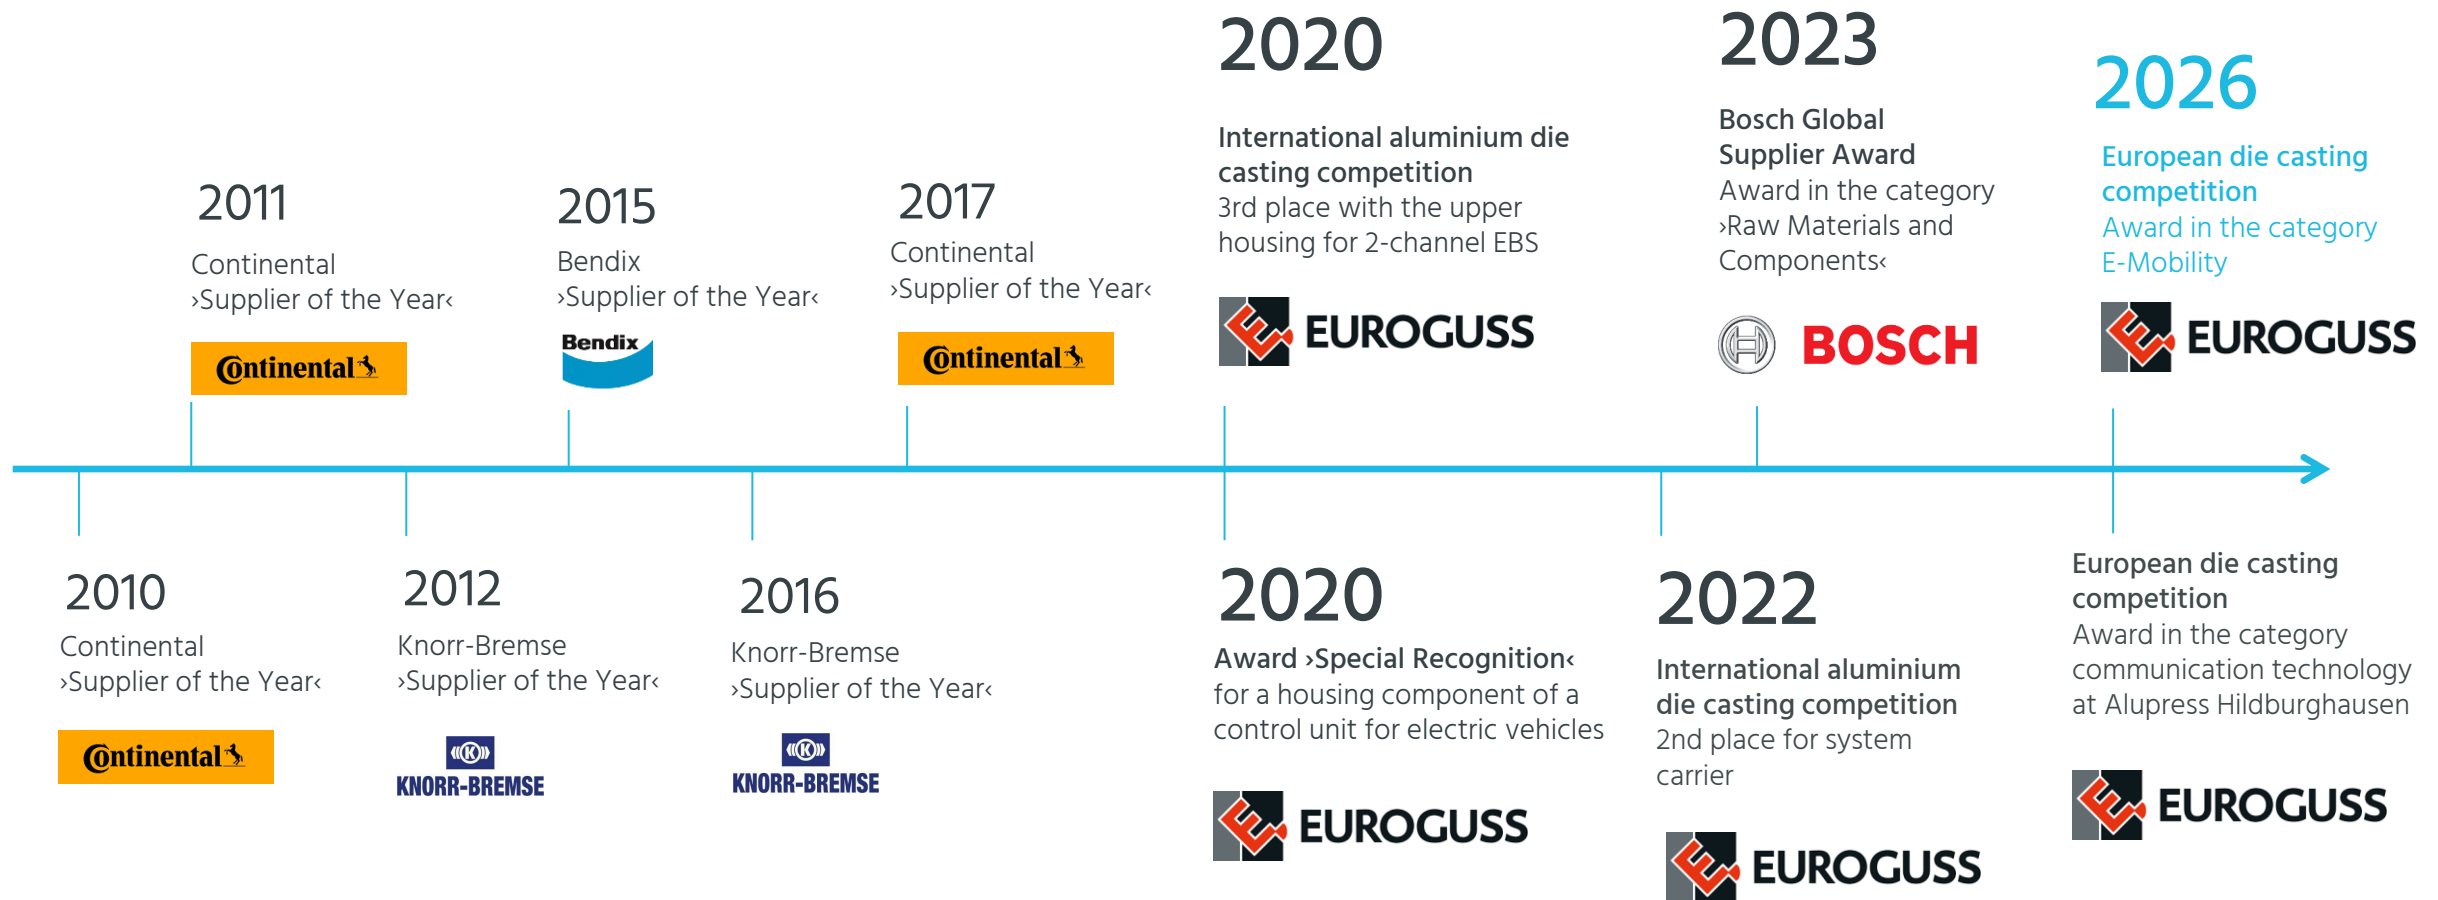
2020

International aluminium die casting competition
3rd place with the upper housing for 2-channel EBS

EUROGUSS

2023

Bosch Global Supplier Award
Award in the category ›Raw Materials and Components‹

BOSCH

2026

European die casting competition
Award in the category E-Mobility

EUROGUSS

2011

Continental
›Supplier of the Year‹

Continental

2015

Bendix
›Supplier of the Year‹

Bendix

2017

Continental
›Supplier of the Year‹

Continental

2010

Continental
›Supplier of the Year‹

Continental

2012

Knorr-Bremse
›Supplier of the Year‹

KNORR-BREMSE

2016

Knorr-Bremse
›Supplier of the Year‹

KNORR-BREMSE

2020

Award ›Special Recognition‹
for a housing component of a control unit for electric vehicles

EUROGUSS

2022

International aluminium die casting competition
2nd place for system carrier

EUROGUSS

European die casting competition
Award in the category communication technology at Alupress Hildburghausen

EUROGUSS